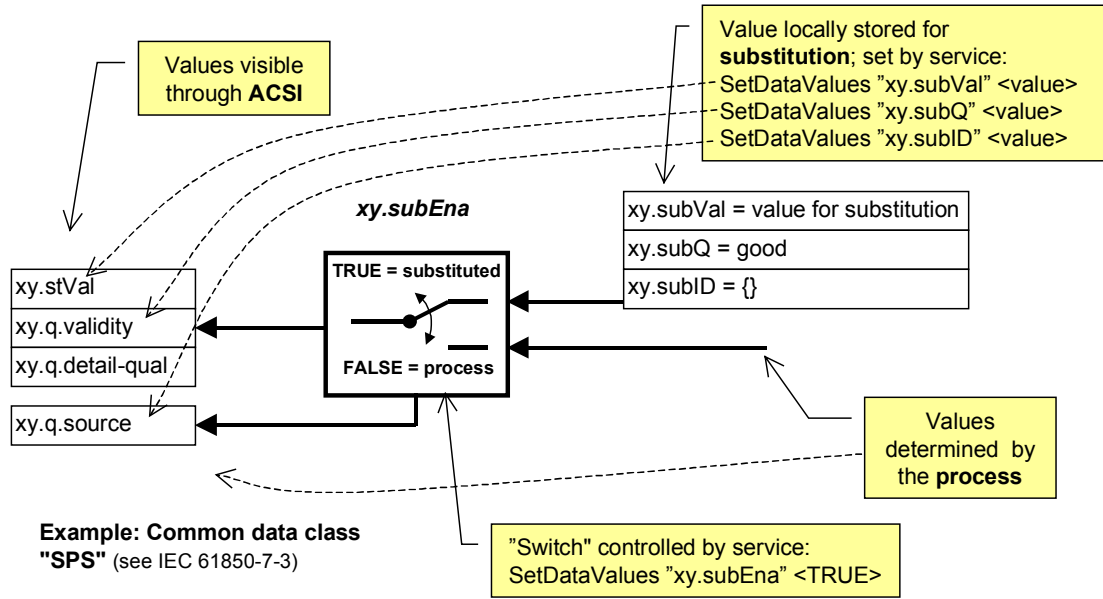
Values visible through **ACSI**

Value locally stored for **substitution**; set by service:
SetDataValues ”xy.subVal” <value>
SetDataValues ”xy.subQ” <value>
SetDataValues ”xy.subID” <value>

xy.subEna

| xy.subVal = value for substitution |
|---|
| xy.subQ = good |
| xy.subID = {} |

| xy.stVal |
|---|
| xy.q.validity |
| xy.q.detail-qual |

xy.q.source

TRUE = substituted

FALSE = process

Values determined by the **process**

Example: Common data class "SPS" (see IEC 61850-7-3)

”Switch” controlled by service:
SetDataValues ”xy.subEna” <TRUE>